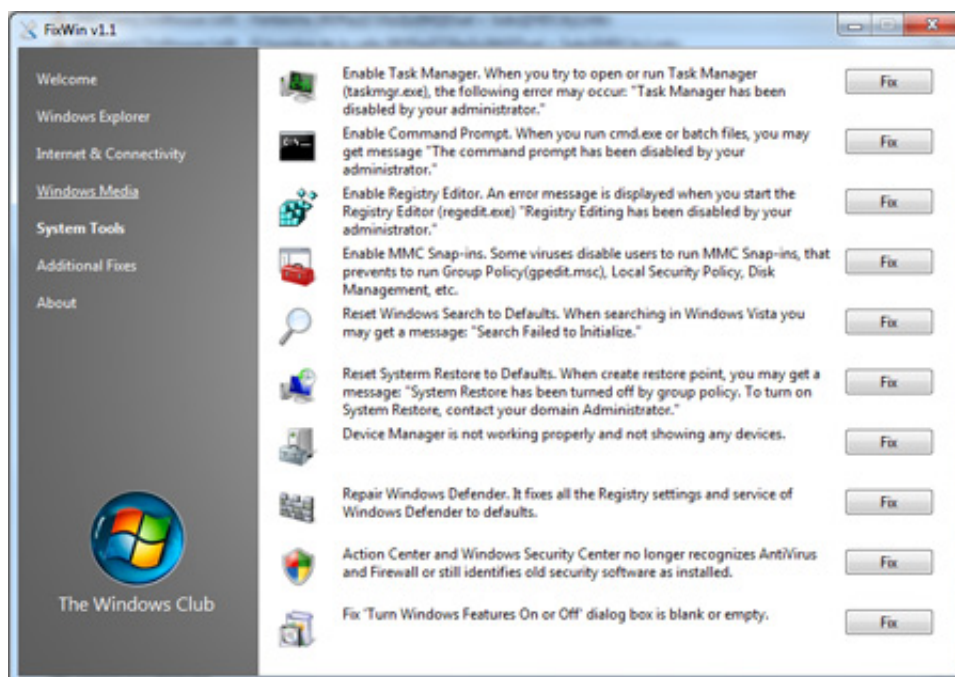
FixWin v1.1

Welcome
Windows Explorer
Internet & Connectivity
Windows Media
System Tools
Additional Fixes
About

The Windows Club

Enable Task Manager. When you try to open or run Task Manager (taskmgr.exe), the following error may occur: "Task Manager has been disabled by your administrator."
Fix

Enable Command Prompt. When you run cmd.exe or batch files, you may get message "The command prompt has been disabled by your administrator."
Fix

Enable Registry Editor. An error message is displayed when you start the Registry Editor (regedit.exe) "Registry Editing has been disabled by your administrator."
Fix

Enable MMC Snap-ins. Some viruses disable users to run MMC Snap-ins, that prevents to run Group Policy(gpedit.msc), Local Security Policy, Disk Management, etc.
Fix

Reset Windows Search to Defaults. When searching in Windows Vista you may get a message: "Search Failed to Initialize."
Fix

Reset Systerm Restore to Defaults. When create restore point, you may get a message: "System Restore has been turned off by group policy. To turn on System Restore, contact your domain Administrator."
Fix

Device Manager is not working properly and not showing any devices.
Fix

Repair Windows Defender. It fixes all the Registry settings and service of Windows Defender to defaults.
Fix

Action Center and Windows Security Center no longer recognizes AntiVirus and Firewall or still identifies old security software as installed.
Fix

Fix 'Turn Windows Features On or Off' dialog box is blank or empty.
Fix